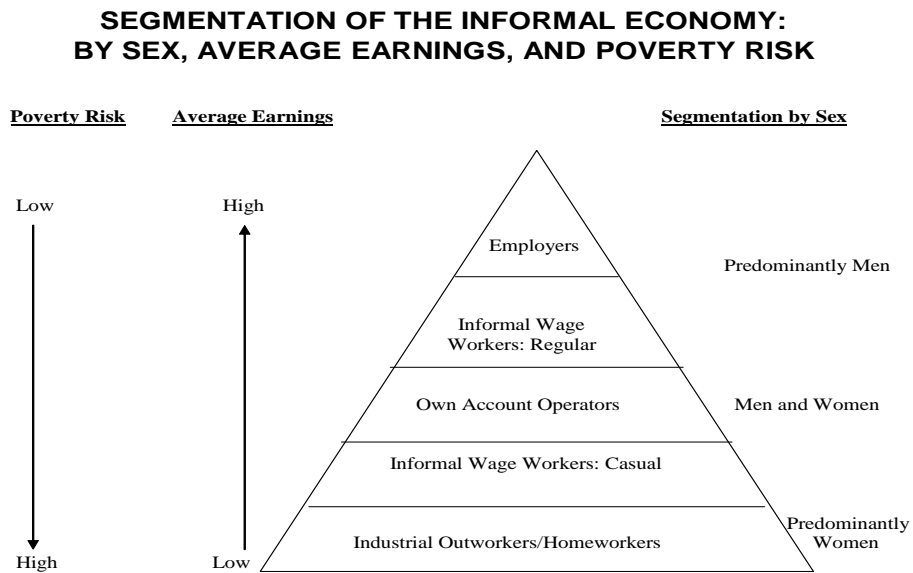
SEGMENTATION OF THE INFORMAL ECONOMY: BY SEX, AVERAGE EARNINGS, AND POVERTY RISK

Poverty Risk

Average Earnings

Segmentation by Sex

Low

High

Employers

Predominantly Men

Informal Wage Workers: Regular

Own Account Operators

Men and Women

Informal Wage Workers: Casual

Predominantly Women

Industrial Outworkers/Homeworkers

High

Low